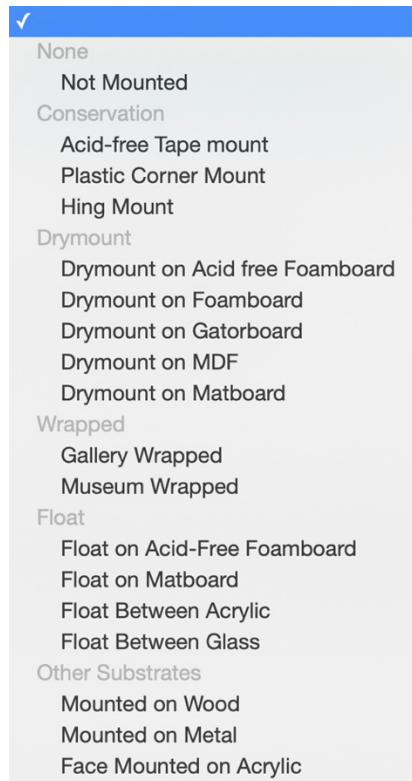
✓
None
Not Mounted
Conservation
Acid-free Tape mount
Plastic Corner Mount
Hing Mount
Drymount
Drymount on Acid free Foamboard
Drymount on Foamboard
Drymount on Gatorboard
Drymount on MDF
Drymount on Matboard
Wrapped
Gallery Wrapped
Museum Wrapped
Float
Float on Acid-Free Foamboard
Float on Matboard
Float Between Acrylic
Float Between Glass
Other Substrates
Mounted on Wood
Mounted on Metal
Face Mounted on Acrylic